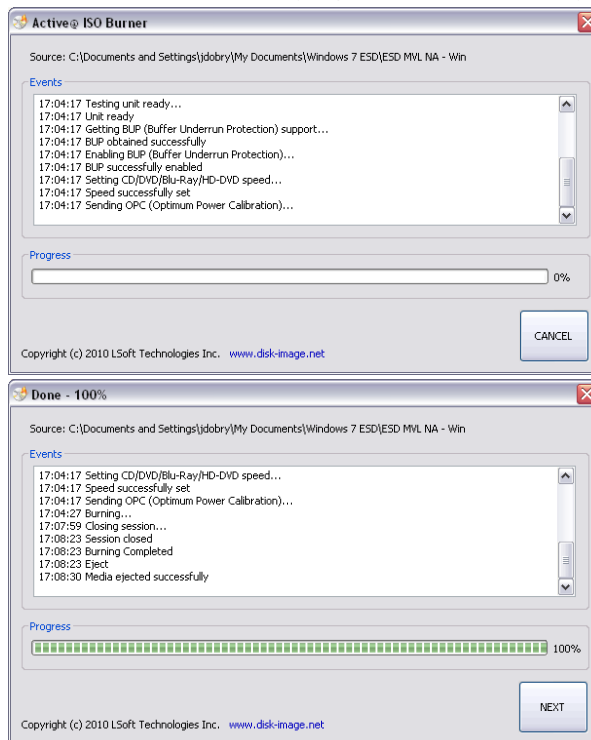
Active@ ISO Burner

Source: C:\Documents and Settings\jdobry\My Documents\Windows 7 ESD\ESD MVL NA - Win

Events

17:04:17 Testing unit ready...
17:04:17 Unit ready
17:04:17 Getting BUP (Buffer Underrun Protection) support...
17:04:17 BUP obtained successfully
17:04:17 Enabling BUP (Buffer Underrun Protection)...
17:04:17 BUP successfully enabled
17:04:17 Setting CD/DVD/Blu-Ray/HD-DVD speed...
17:04:17 Speed successfully set
17:04:17 Sending OPC (Optimum Power Calibration)...

Progress

0%

CANCEL

Copyright (c) 2010 LSoft Technologies Inc. www.disk-image.net

Done - 100%

Source: C:\Documents and Settings\jdobry\My Documents\Windows 7 ESD\ESD MVL NA - Win

Events

17:04:17 Setting CD/DVD/Blu-Ray/HD-DVD speed...
17:04:17 Speed successfully set
17:04:17 Sending OPC (Optimum Power Calibration)...
17:04:27 Burning...
17:07:59 Closing session...
17:08:23 Session closed
17:08:23 Burning Completed
17:08:23 Eject
17:08:30 Media ejected successfully

Progress

100%

NEXT

Copyright (c) 2010 LSoft Technologies Inc. www.disk-image.net